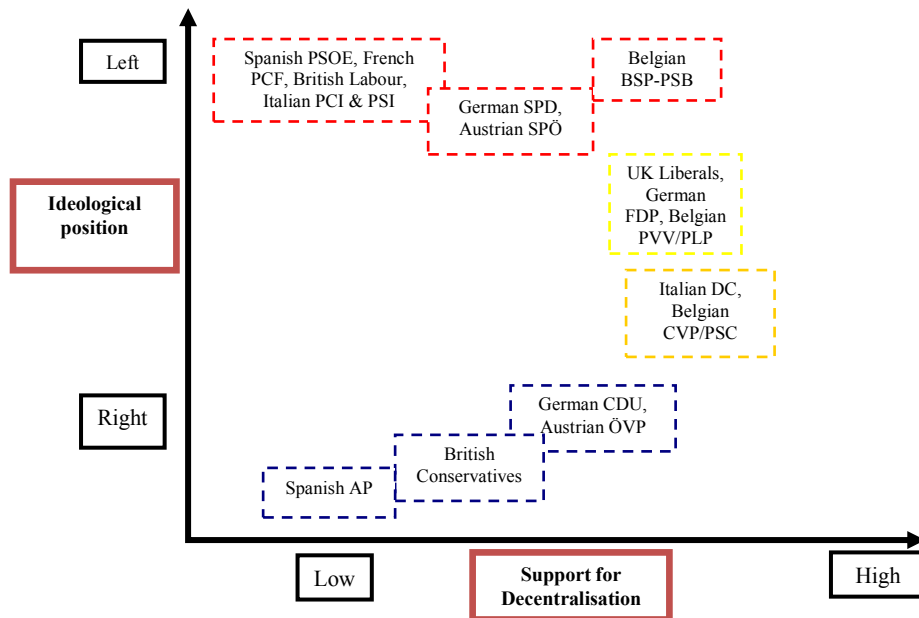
Left

Ideological position

Right

Spanish PSOE, French PCF, British Labour, Italian PCI & PSI

German SPD, Austrian SPÖ

Belgian BSP-PSB

UK Liberals, German FDP, Belgian PVV/PLP

Italian DC, Belgian CVP/PSC

German CDU, Austrian ÖVP

British Conservatives

Spanish AP

Low

Support for Decentralisation

High